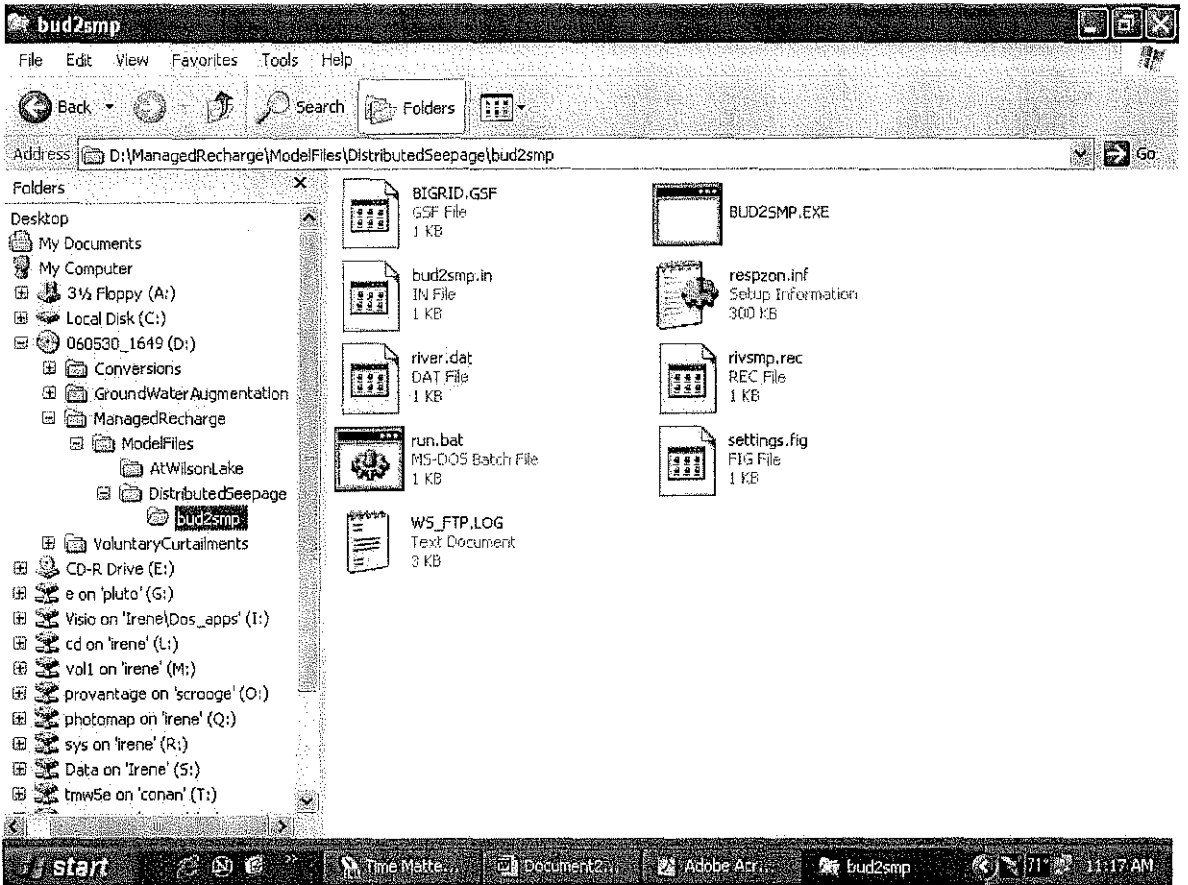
bud2smp

File Edit View Favorites Tools Help

Back Search Folders

Address D:\ManagedRecharge\ModelFiles\DistributedSeepage\bud2smp Go

Folders

Desktop
My Documents
My Computer
3½ Floppy (A:)
Local Disk (C:)
060530_1649 (D:)
Conversions
GroundWaterAugmentation
ManagedRecharge
ModelFiles
AtWilsonLake
DistributedSeepage
bud2smp
VoluntaryCurtailments
CD-R Drive (E:)
e on 'pluto' (G:)
Visio on 'Irene\Dos_apps' (I:)
cd on 'irene' (L:)
vol1 on 'irene' (M:)
provantage on 'scrooge' (O:)
photomap on 'irene' (Q:)
sys on 'irene' (R:)
Data on 'Irene' (S:)
tmw5e on 'conan' (T:)

BIGRID.GSF
GSF File
1 KB

BUD2SMP.EXE

bud2smp.in
IN File
1 KB

respzon.inf
Setup Information
300 KB

river.dat
DAT File
1 KB

rivsmp.rec
REC File
1 KB

run.bat
MS-DOS Batch File
1 KB

settings.fig
FIG File
1 KB

WS_FTP.LOG
Text Document
3 KB

start
Time Matte...
Document2...
Adobe Acr...
bud2smp
71°
11:17 AM